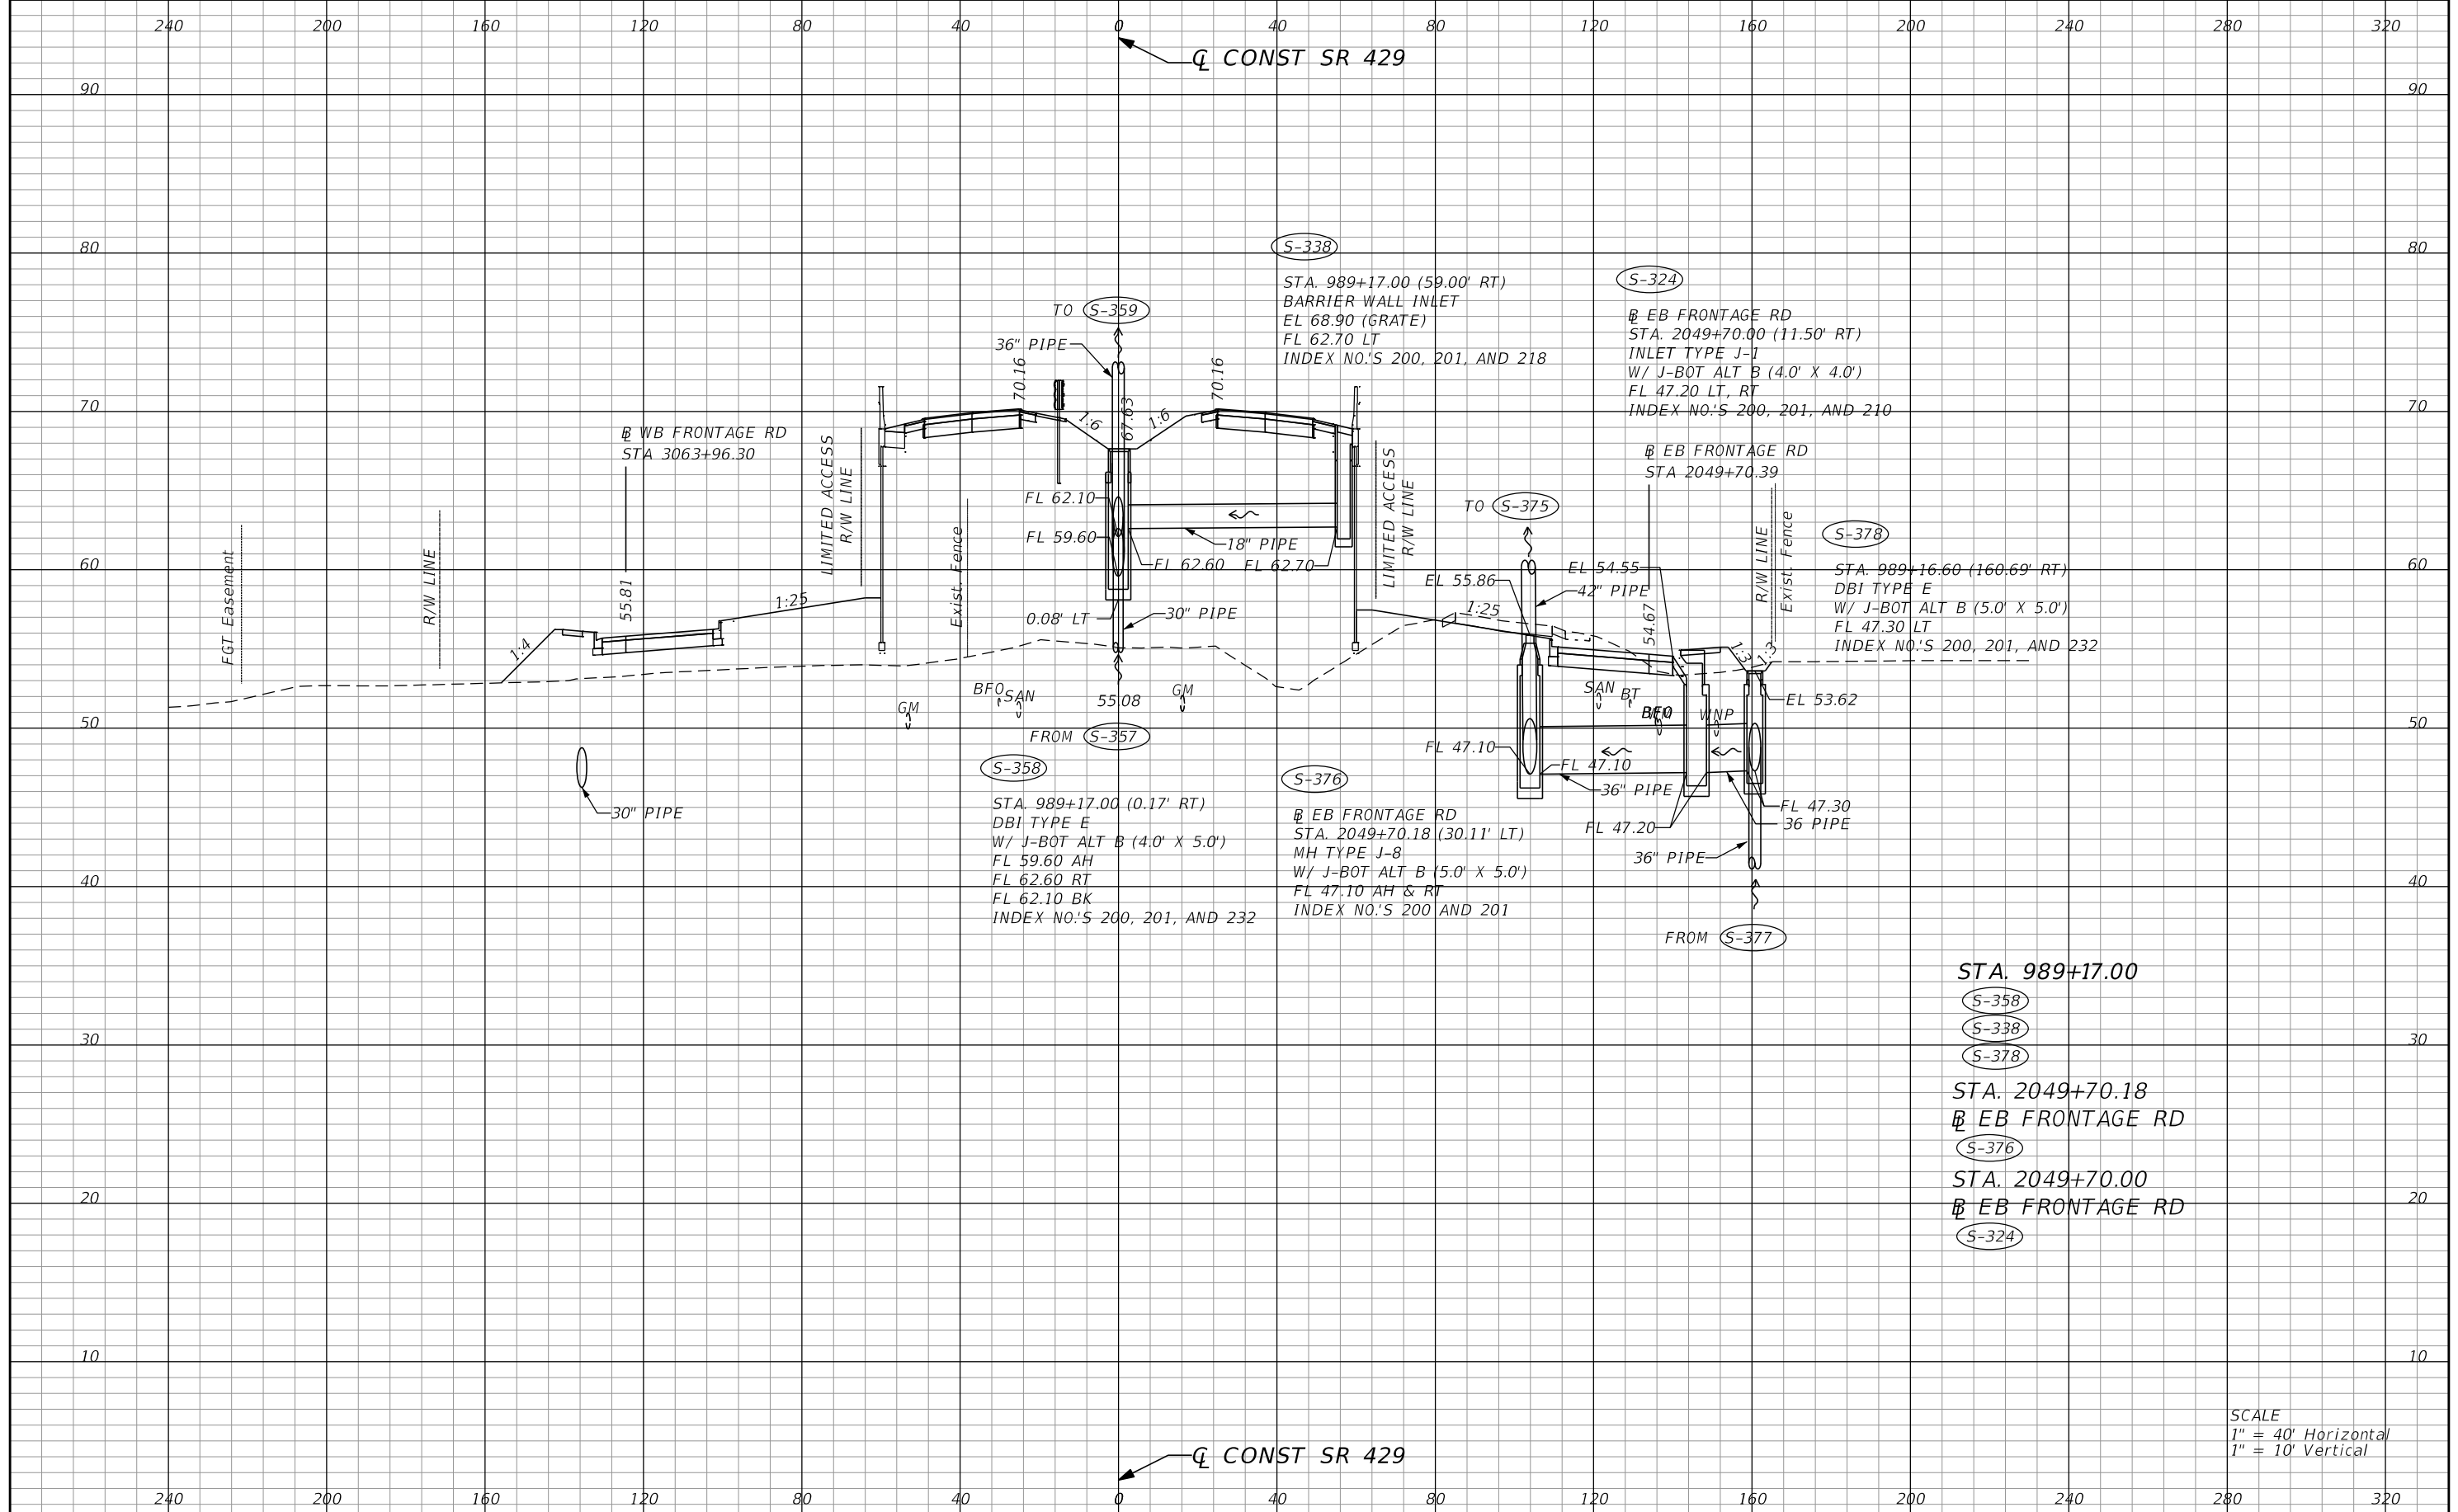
240 200 160 120 80 40 0 40 80 120 160 200 240 280 320

℄ CONST SR 429

90 90

80 80

70 70

60 60

50 50

40 40

30 30

20 20

10 10

S-338
STA. 989+17.00 (59.00' RT)
BARRIER WALL INLET
EL 68.90 (GRATE)
FL 62.70 LT
INDEX NO.'S 200, 201, AND 218

S-324
℄ EB FRONTAGE RD
STA. 2049+70.00 (11.50' RT)
INLET TYPE J-1
W/ J-BOT ALT B (4.0' X 4.0')
FL 47.20 LT, RT
INDEX NO.'S 200, 201, AND 210

TO S-359
36" PIPE
70.16
70.16
67.63
1:6
1:6

℄ WB FRONTAGE RD
STA 3063+96.30

LIMITED ACCESS R/W LINE

℄ EB FRONTAGE RD
STA 2049+70.39

FL 62.10
FL 59.60
18" PIPE
FL 62.60
FL 62.70

TO S-375

LIMITED ACCESS R/W LINE

S-378
STA. 989+16.60 (160.69' RT)
DBI TYPE E
W/ J-BOT ALT B (5.0' X 5.0')
FL 47.30 LT
INDEX NO.'S 200, 201, AND 232

FGT Easement
R/W LINE
55.81
1:25
1:4
Exist. Fence
0.08' LT
30" PIPE
EL 54.55
EL 55.86
42" PIPE
1:25
54.67
R/W LINE
Exist. Fence
1:3
1:3
EL 53.62

GM
BFO
SAN
55.08
GM
SAN
BT
BFO
WNP

FROM S-357
S-358
30" PIPE
FL 47.10
FL 47.10
S-376
36" PIPE
FL 47.30
36 PIPE
FL 47.20
36" PIPE

STA. 989+17.00 (0.17' RT)
DBI TYPE E
W/ J-BOT ALT B (4.0' X 5.0')
FL 59.60 AH
FL 62.60 RT
FL 62.10 BK
INDEX NO.'S 200, 201, AND 232

℄ EB FRONTAGE RD
STA. 2049+70.18 (30.11' LT)
MH TYPE J-8
W/ J-BOT ALT B (5.0' X 5.0')
FL 47.10 AH & RT
INDEX NO.'S 200 AND 201

FROM S-377

STA. 989+17.00
S-358
S-338
S-378
STA. 2049+70.18
℄ EB FRONTAGE RD
S-376
STA. 2049+70.00
℄ EB FRONTAGE RD
S-324

SCALE
1" = 40' Horizontal
1" = 10' Vertical

℄ CONST SR 429

240 200 160 120 80 40 0 40 80 120 160 200 240 280 320